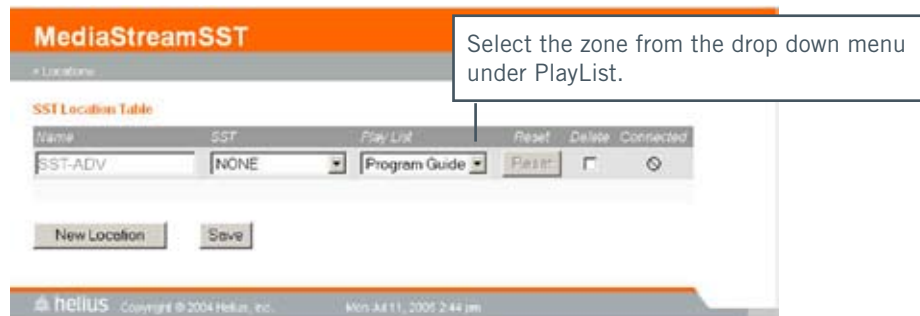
MediaStreamSST

» Locations

Select the zone from the drop down menu under PlayList.

SST Location Table

| Name | SST | Play List | Reset | Delete | Connected |
|---|---|---|---|---|---|
| SST-ADV | NONE | Program Guide | Reset | | |

New Location

Save

helius Copyright © 2004 Helius, Inc.

Mon Jul 11, 2005 2:44 pm